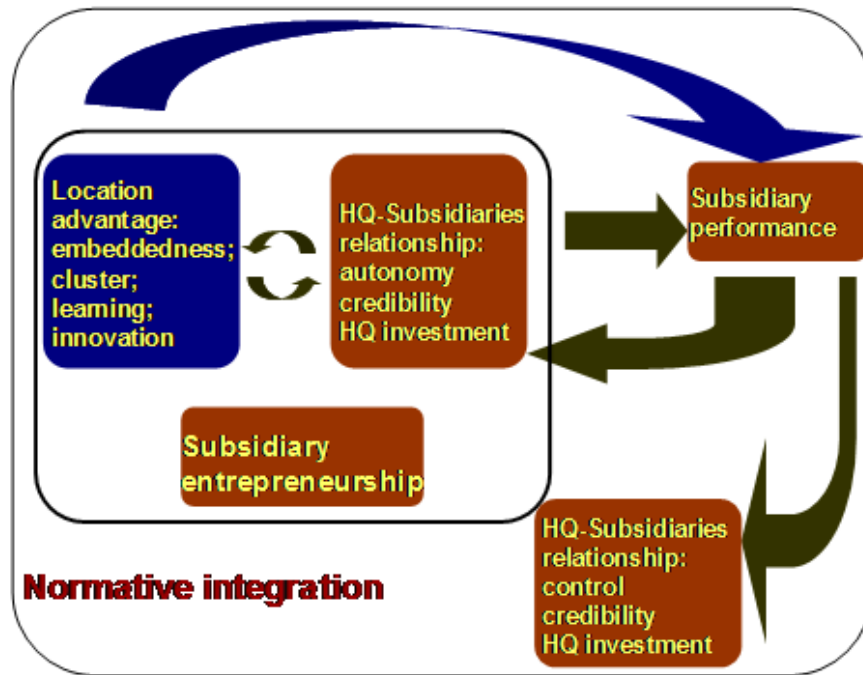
Location advantage: embeddedness; cluster; learning; innovation

HQ-Subsidiaries relationship: autonomy credibility HQ investment

Subsidiary performance

Subsidiary entrepreneurship

HQ-Subsidiaries relationship: control credibility HQ investment

Normative integration